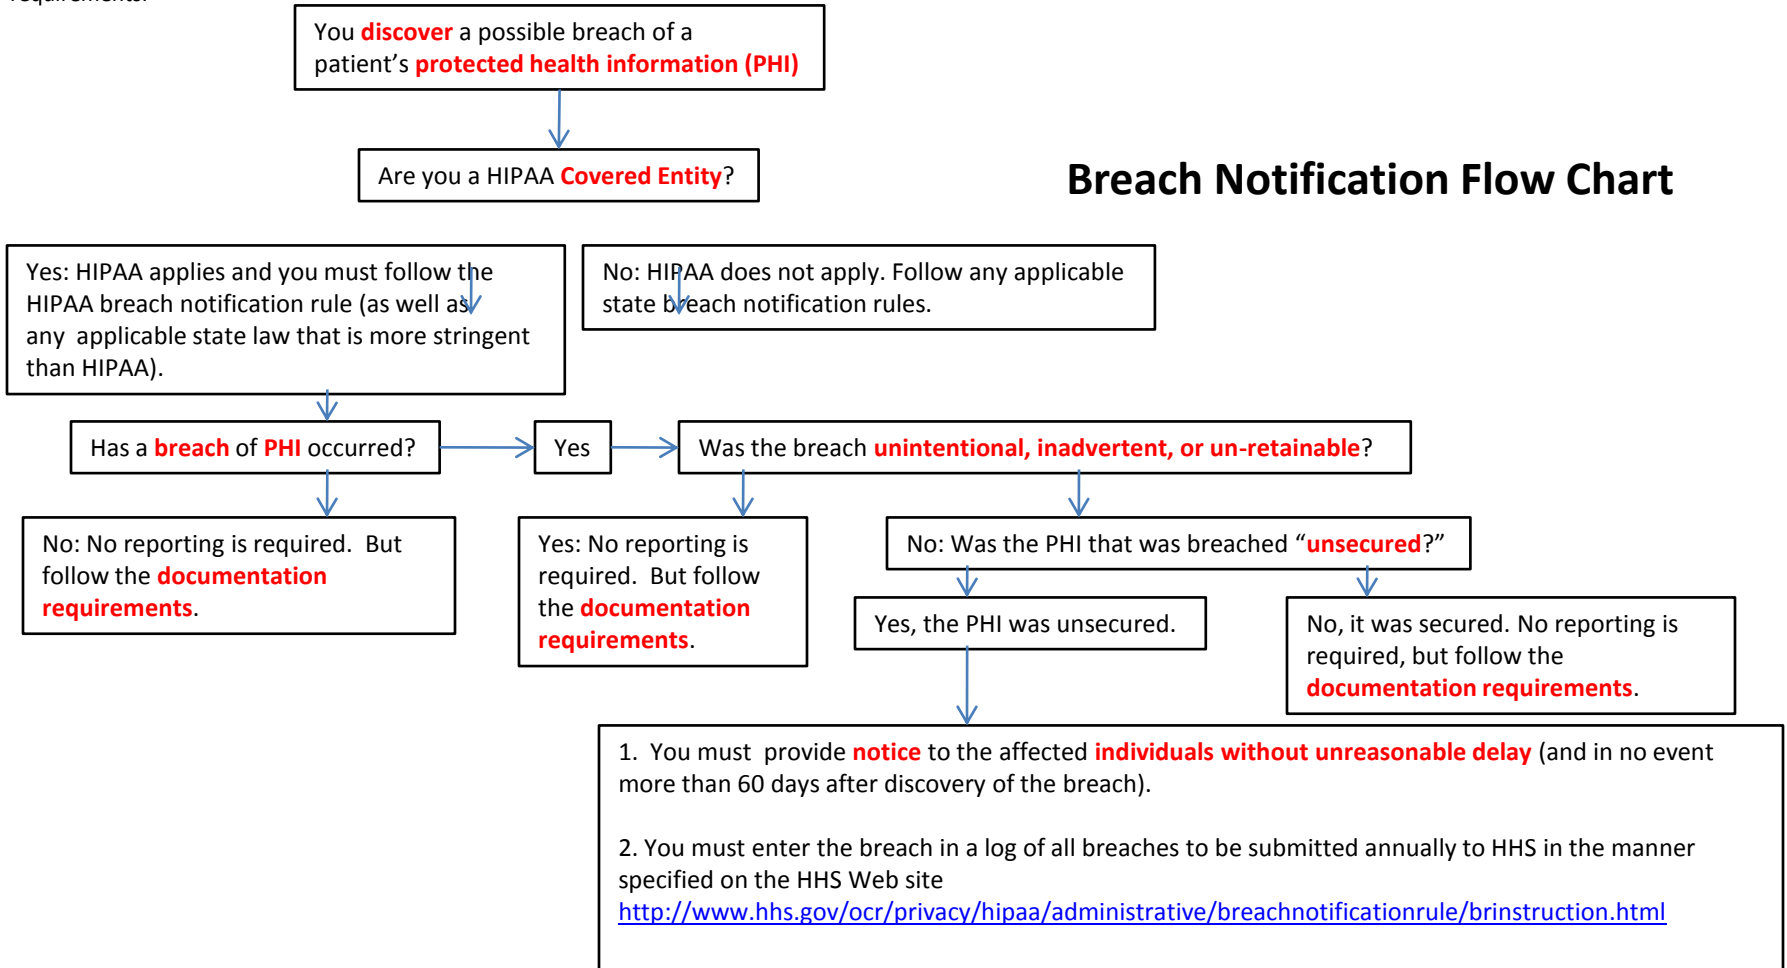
requirements.

You discover a possible breach of a patient's protected health information (PHI)

Are you a HIPAA Covered Entity?

Breach Notification Flow Chart

Yes: HIPAA applies and you must follow the HIPAA breach notification rule (as well as any applicable state law that is more stringent than HIPAA).

No: HIPAA does not apply. Follow any applicable state breach notification rules.

Has a breach of PHI occurred?

Yes

Was the breach unintentional, inadvertent, or un-retainable?

No: No reporting is required. But follow the documentation requirements.

Yes: No reporting is required. But follow the documentation requirements.

No: Was the PHI that was breached "unsecured?"

Yes, the PHI was unsecured.

No, it was secured. No reporting is required, but follow the documentation requirements.

1. You must provide notice to the affected individuals without unreasonable delay (and in no event more than 60 days after discovery of the breach).

2. You must enter the breach in a log of all breaches to be submitted annually to HHS in the manner specified on the HHS Web site http://www.hhs.gov/ocr/privacy/hipaa/administrative/breachnotificationrule/brinstruction.html